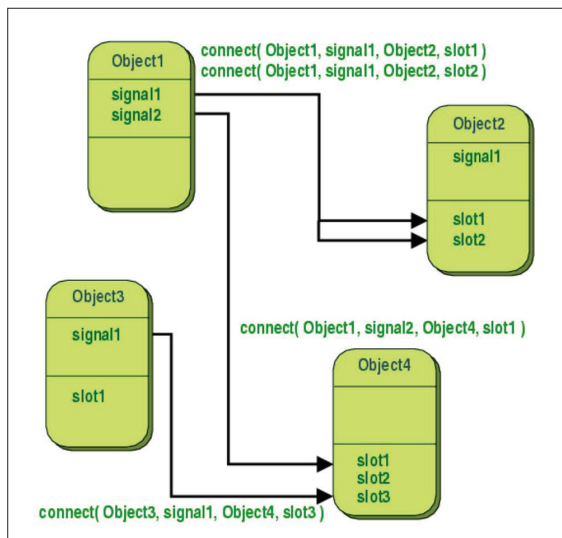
Object1
signal1
signal2

connect( Object1, signal1, Object2, slot1 )
connect( Object1, signal1, Object2, slot2 )

Object2
signal1
slot1
slot2

Object3
signal1
slot1

connect( Object1, signal2, Object4, slot1 )

Object4
slot1
slot2
slot3

connect( Object3, signal1, Object4, slot3 )